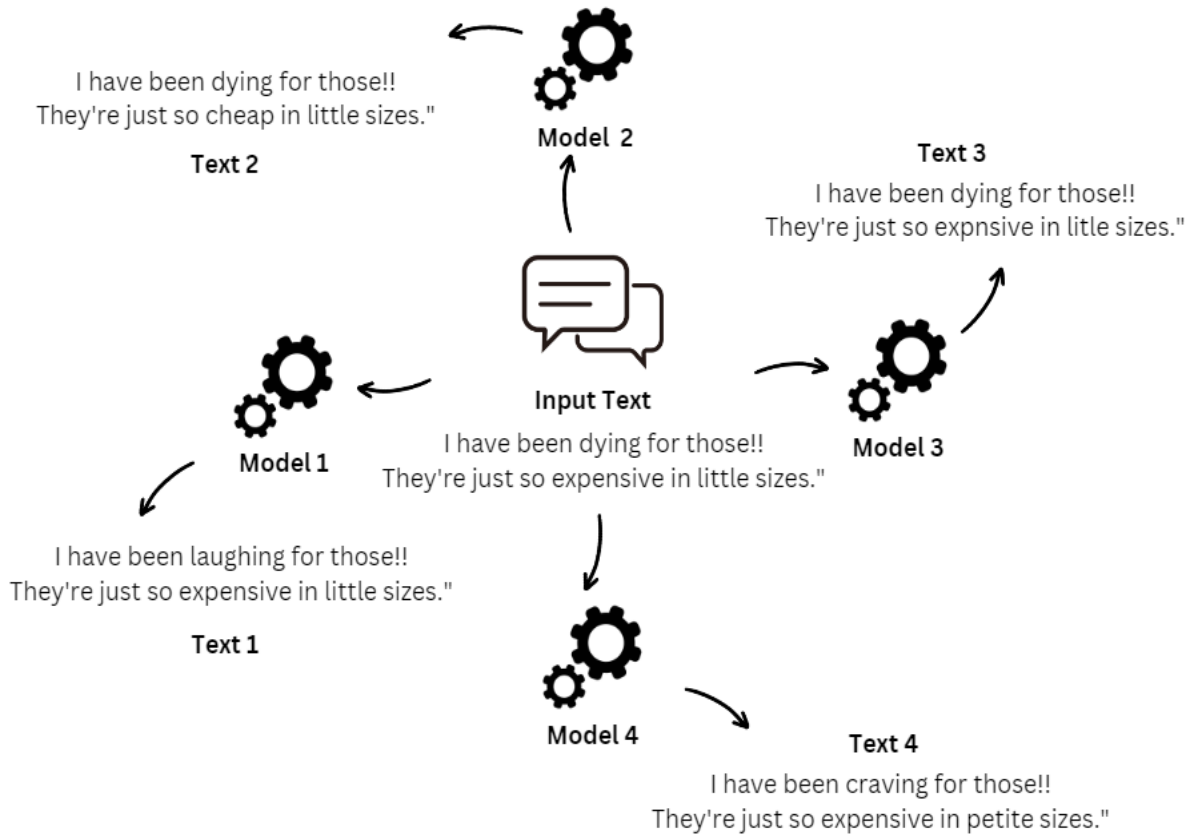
I have been dying for those!!
They're just so cheap in little sizes."

Text 2

Model 2

Text 3

I have been dying for those!!
They're just so expnsive in litle sizes."

Input Text

I have been dying for those!!
They're just so expensive in little sizes."

Model 1

Model 3

I have been laughing for those!!
They're just so expensive in little sizes."

Text 1

Model 4

Text 4

I have been craving for those!!
They're just so expensive in petite sizes."